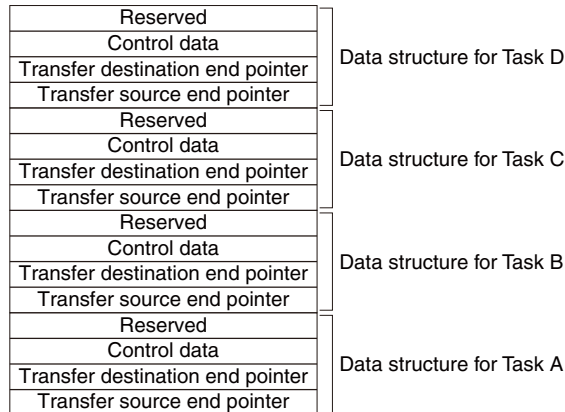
Reserved
Control data
Transfer destination end pointer
Transfer source end pointer
Data structure for Task D

Reserved
Control data
Transfer destination end pointer
Transfer source end pointer
Data structure for Task C

Reserved
Control data
Transfer destination end pointer
Transfer source end pointer
Data structure for Task B

Reserved
Control data
Transfer destination end pointer
Transfer source end pointer
Data structure for Task A